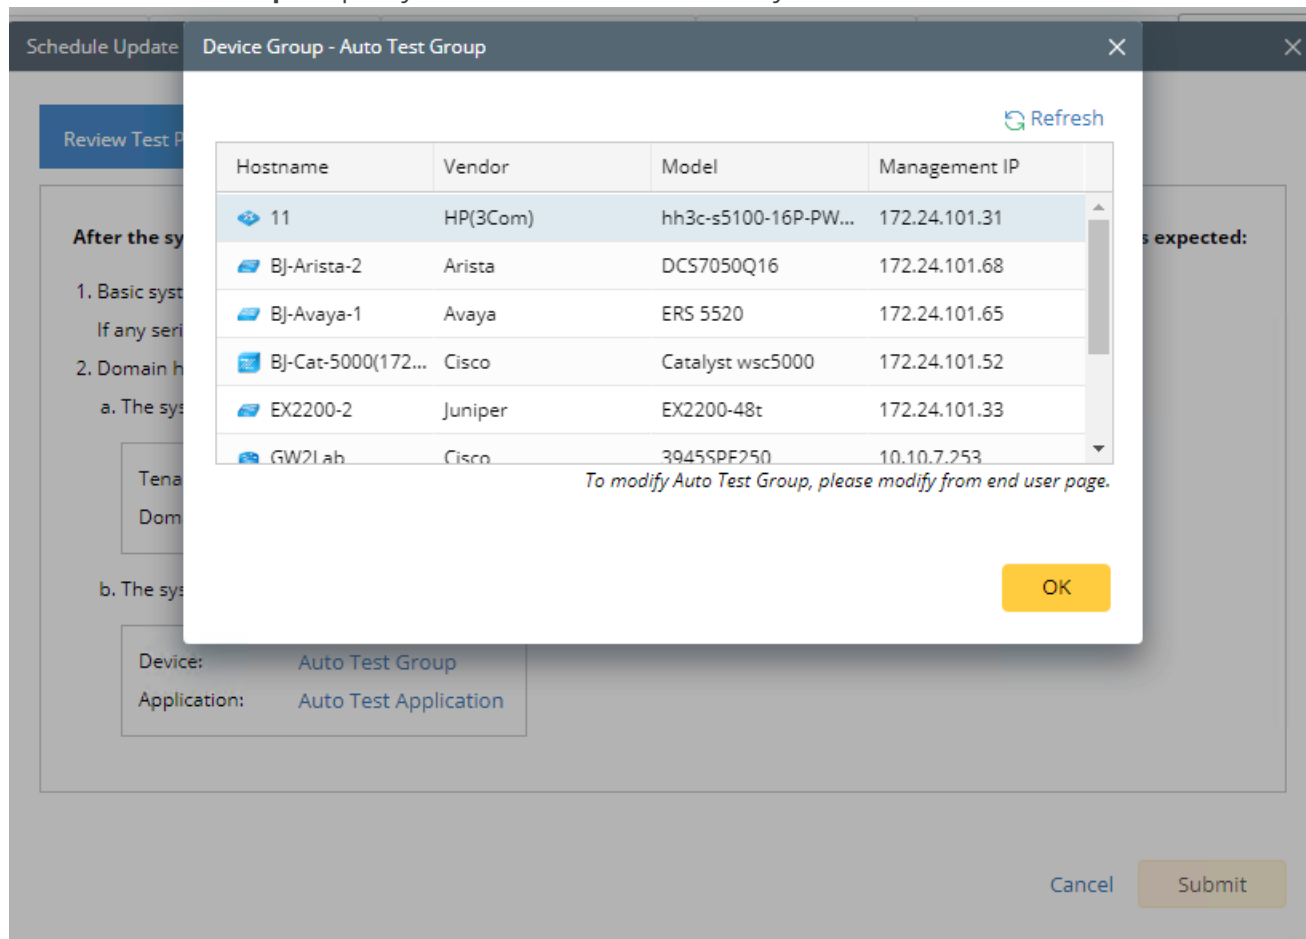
Schedule Update

Device Group - Auto Test Group

Refresh

| Hostname | Vendor | Model | Management IP |
|---|---|---|---|
| 11 | HP(3Com) | hh3c-s5100-16P-PW... | 172.24.101.31 |
| BJ-Arista-2 | Arista | DCS7050Q16 | 172.24.101.68 |
| BJ-Avaya-1 | Avaya | ERS 5520 | 172.24.101.65 |
| BJ-Cat-5000(172... | Cisco | Catalyst wsc5000 | 172.24.101.52 |
| EX2200-2 | Juniper | EX2200-48t | 172.24.101.33 |
| GW2Lab | Cisco | 3945SPE250 | 10.10.7.253 |

To modify Auto Test Group, please modify from end user page.

OK

Review Test P

After the sy

s expected:

1. Basic syst

If any seri

2. Domain h

a. The sys

Tena

Dom

b. The sys

Device: Auto Test Group

Application: Auto Test Application

Cancel

Submit